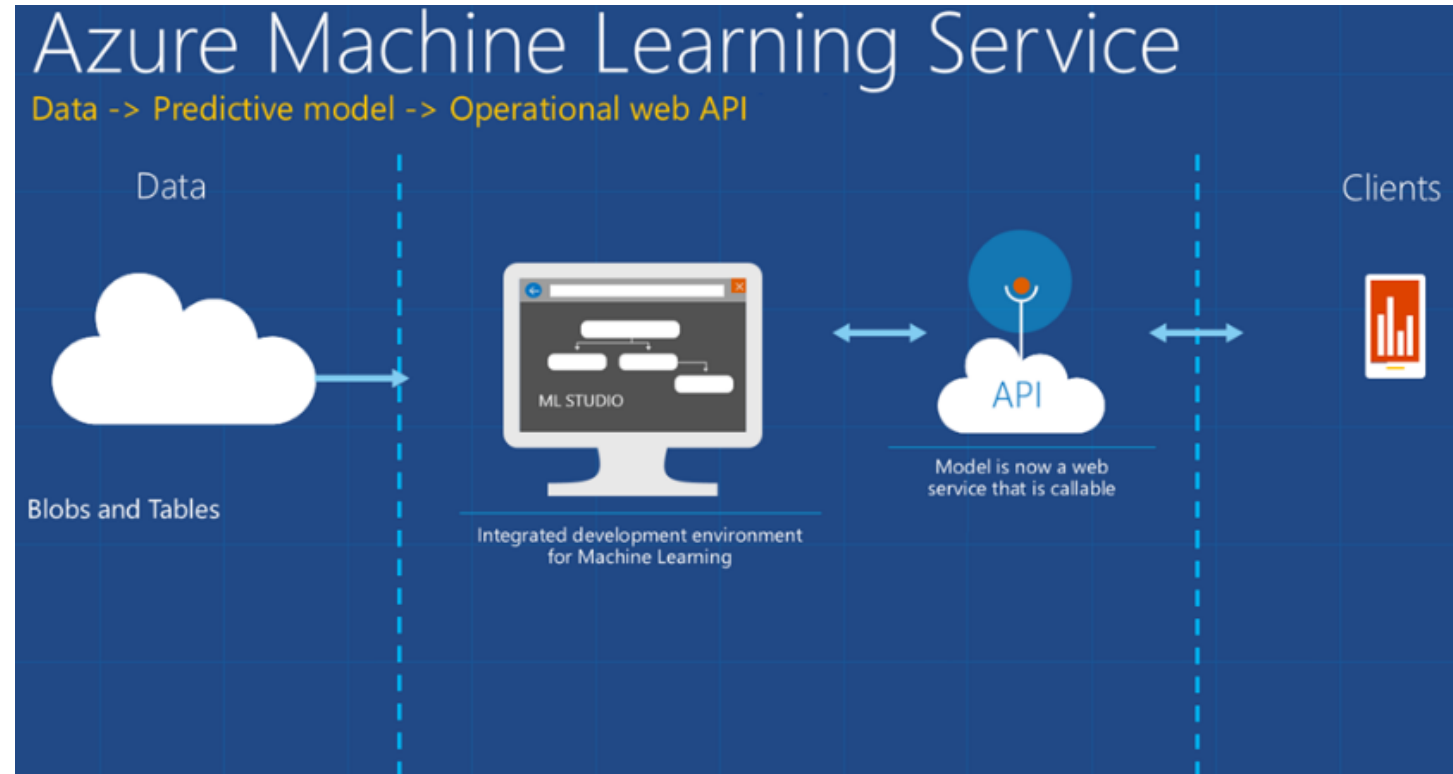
Azure Machine Learning Service

Data -> Predictive model -> Operational web API

Data

Blobs and Tables

ML STUDIO

Integrated development environment for Machine Learning

API

Model is now a web service that is callable

Clients